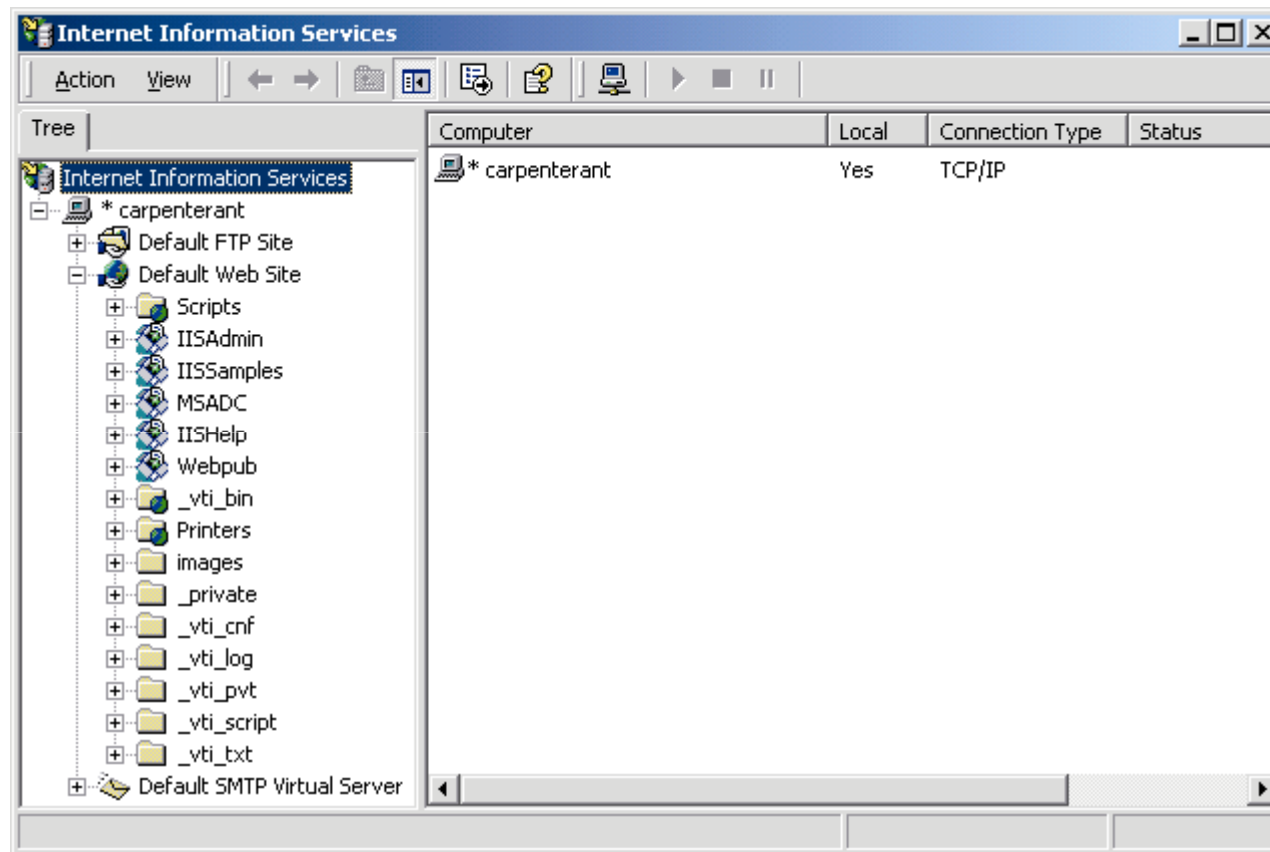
Internet Information Services

Action View

Tree

Internet Information Services
* carpenterant
Default FTP Site
Default Web Site
Scripts
IISAdmin
IISSamples
MSADC
IISHelp
Webpub
_vti_bin
Printers
images
_private
_vti_cnf
_vti_log
_vti_pvt
_vti_script
_vti_txt
Default SMTP Virtual Server

| Computer | Local | Connection Type | Status |
|---|---|---|---|
| * carpenterant | Yes | TCP/IP | |